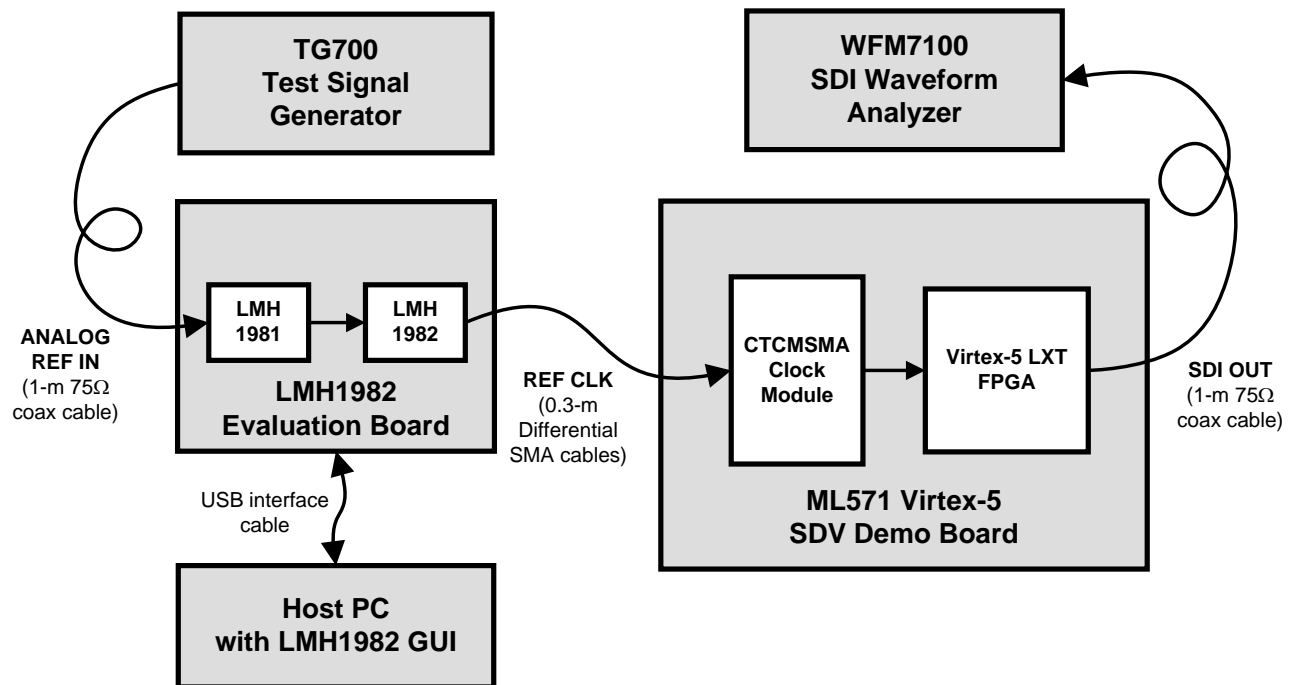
TG700
Test Signal
Generator

WFM7100
SDI Waveform
Analyzer

LMH
1981

LMH
1982

LMH1982
Evaluation Board

ANALOG
REF IN
(1-m 75$\Omega$
coax cable)

REF CLK
(0.3-m
Differential
SMA cables)

CTCMSMA
Clock
Module

Virtex-5 LXT
FPGA

SDI OUT
(1-m 75$\Omega$
coax cable)

ML571 Virtex-5
SDV Demo Board

USB interface
cable

Host PC
with LMH1982 GUI